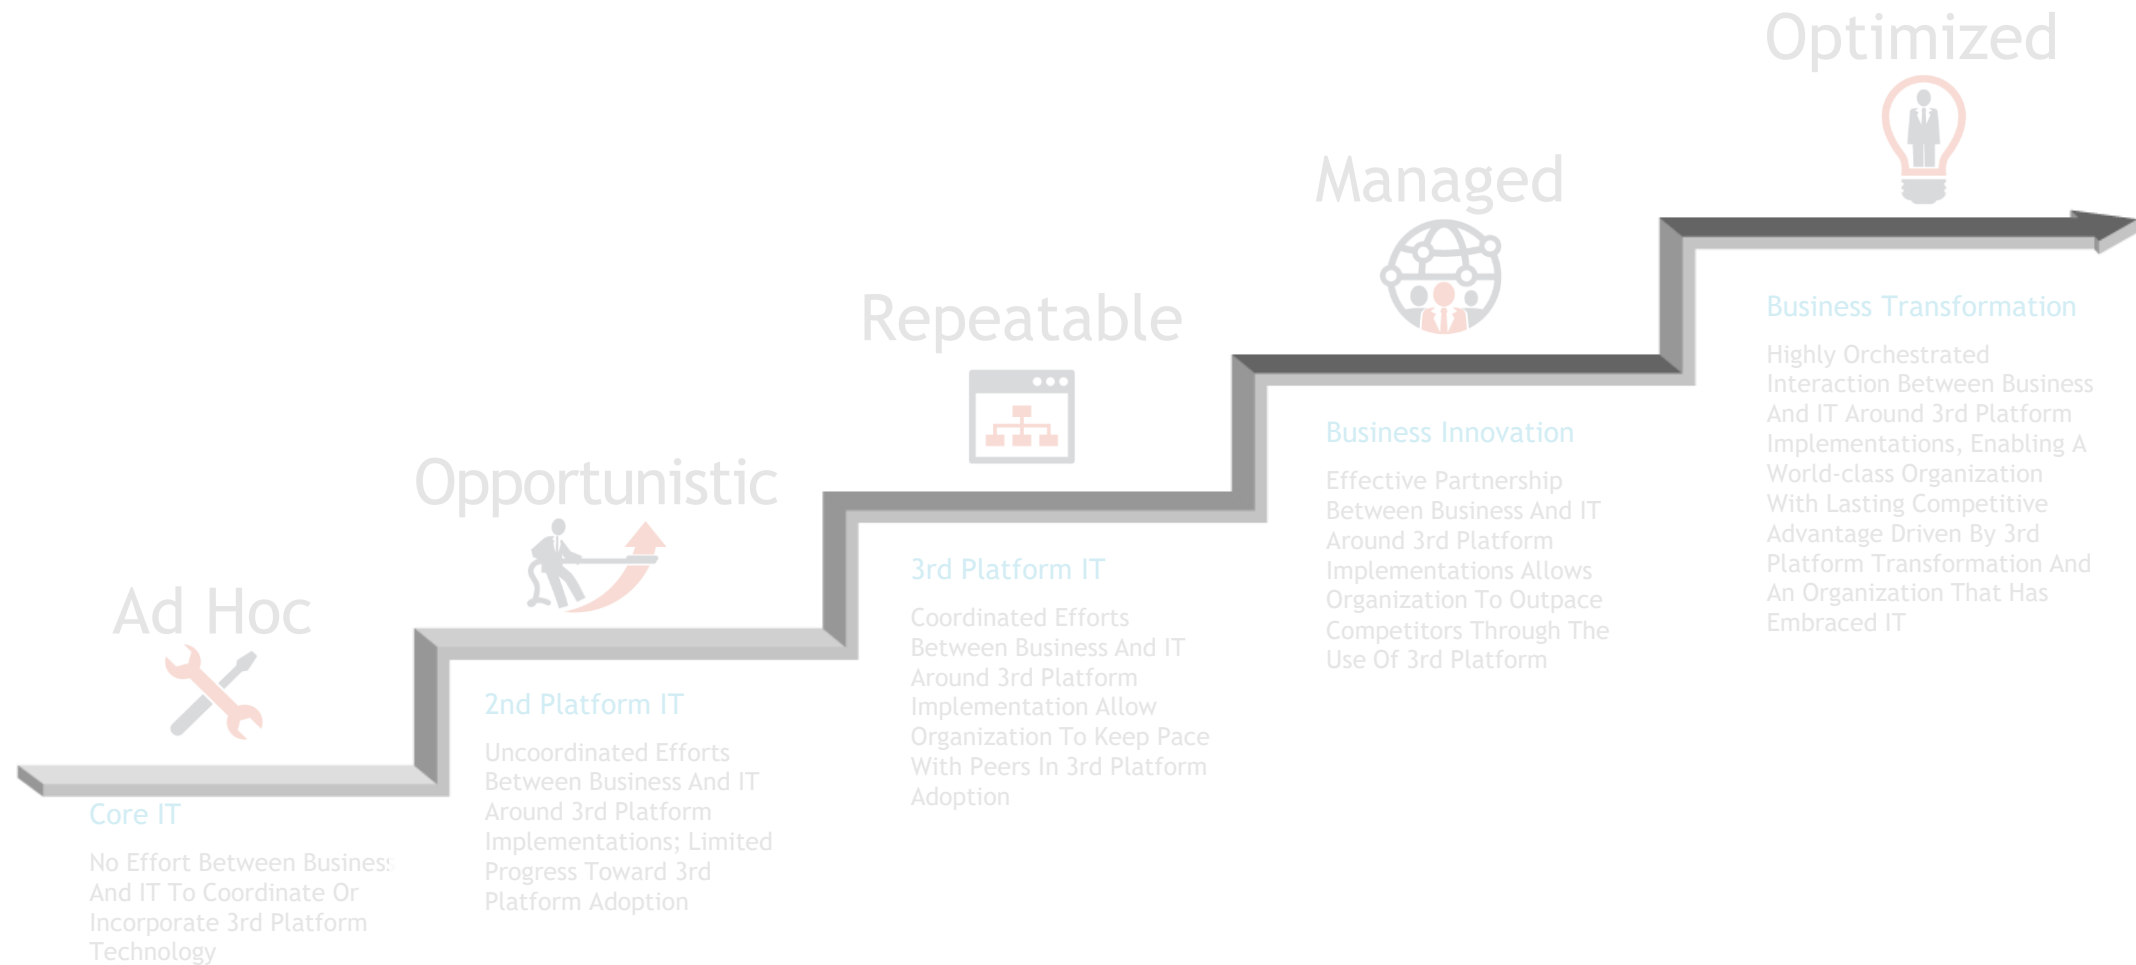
Ad Hoc

Core IT

No Effort Between Business And IT To Coordinate Or Incorporate 3rd Platform Technology

Opportunistic

2nd Platform IT

Uncoordinated Efforts Between Business And IT Around 3rd Platform Implementations; Limited Progress Toward 3rd Platform Adoption

Repeatable

3rd Platform IT

Coordinated Efforts Between Business And IT Around 3rd Platform Implementation Allow Organization To Keep Pace With Peers In 3rd Platform Adoption

Managed

Business Innovation

Effective Partnership Between Business And IT Around 3rd Platform Implementations Allows Organization To Outpace Competitors Through The Use Of 3rd Platform

Optimized

Business Transformation

Highly Orchestrated Interaction Between Business And IT Around 3rd Platform Implementations, Enabling A World-class Organization With Lasting Competitive Advantage Driven By 3rd Platform Transformation And An Organization That Has Embraced IT